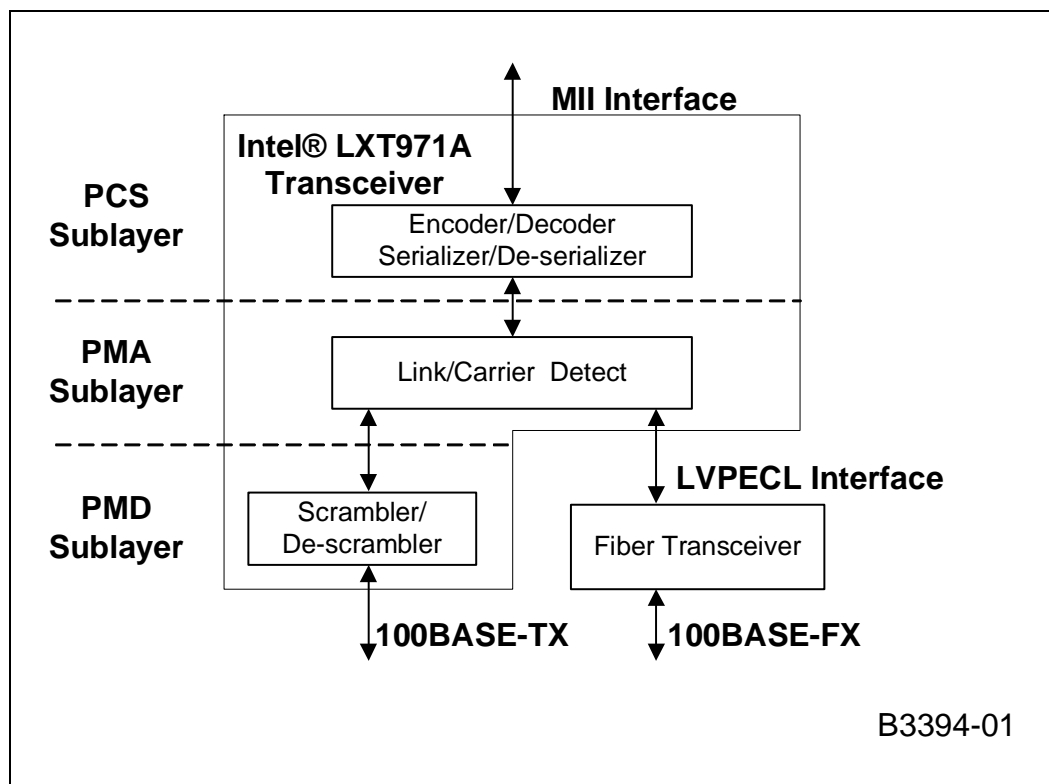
MII Interface

Intel® LXT971A Transceiver

PCS Sublayer

Encoder/Decoder
Serializer/De-serializer

PMA Sublayer

Link/Carrier Detect

LVPECL Interface

PMD Sublayer

Scrambler/
De-scrambler

Fiber Transceiver

100BASE-TX

100BASE-FX

B3394-01